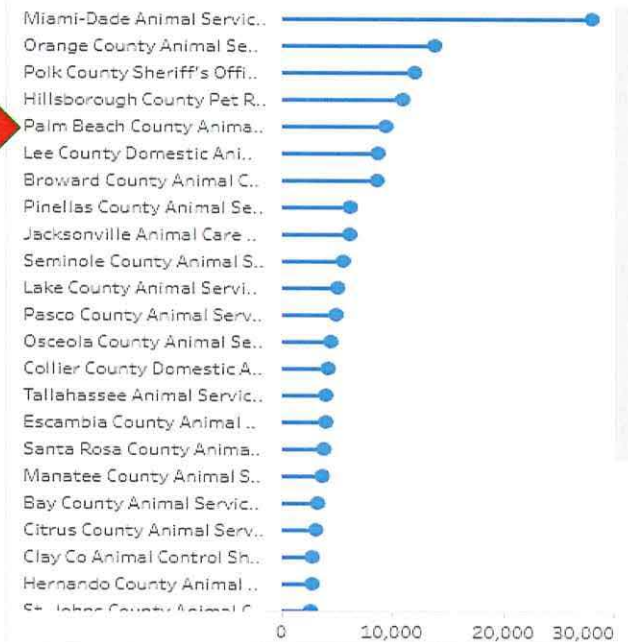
Miami-Dade Animal Servic..
Orange County Animal Se..
Polk County Sheriff's Offi..
Hillsborough County Pet R..
Palm Beach County Anima..
Lee County Domestic Ani..
Broward County Animal C..
Pinellas County Animal Se..
Jacksonville Animal Care ..
Seminole County Animal S..
Lake County Animal Servi..
Pasco County Animal Serv..
Osceola County Animal Se..
Collier County Domestic A..
Tallahassee Animal Servic..
Escambia County Animal ..
Santa Rosa County Anima..
Manatee County Animal S..
Bay County Animal Servic..
Citrus County Animal Serv..
Clay Co Animal Control Sh..
Hernando County Animal ..
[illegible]

0
10,000
20,000
30,000